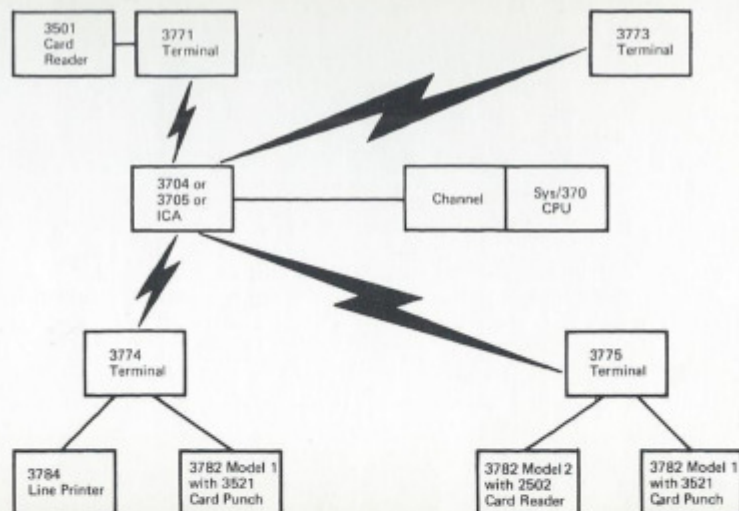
3501 Card Reader

3771 Terminal

3773 Terminal

3704 or 3705 or ICA

Channel

Sys/370 CPU

3774 Terminal

3775 Terminal

3784 Line Printer

3782 Model 1 with 3521 Card Punch

3782 Model 2 with 2502 Card Reader

3782 Model 1 with 3521 Card Punch